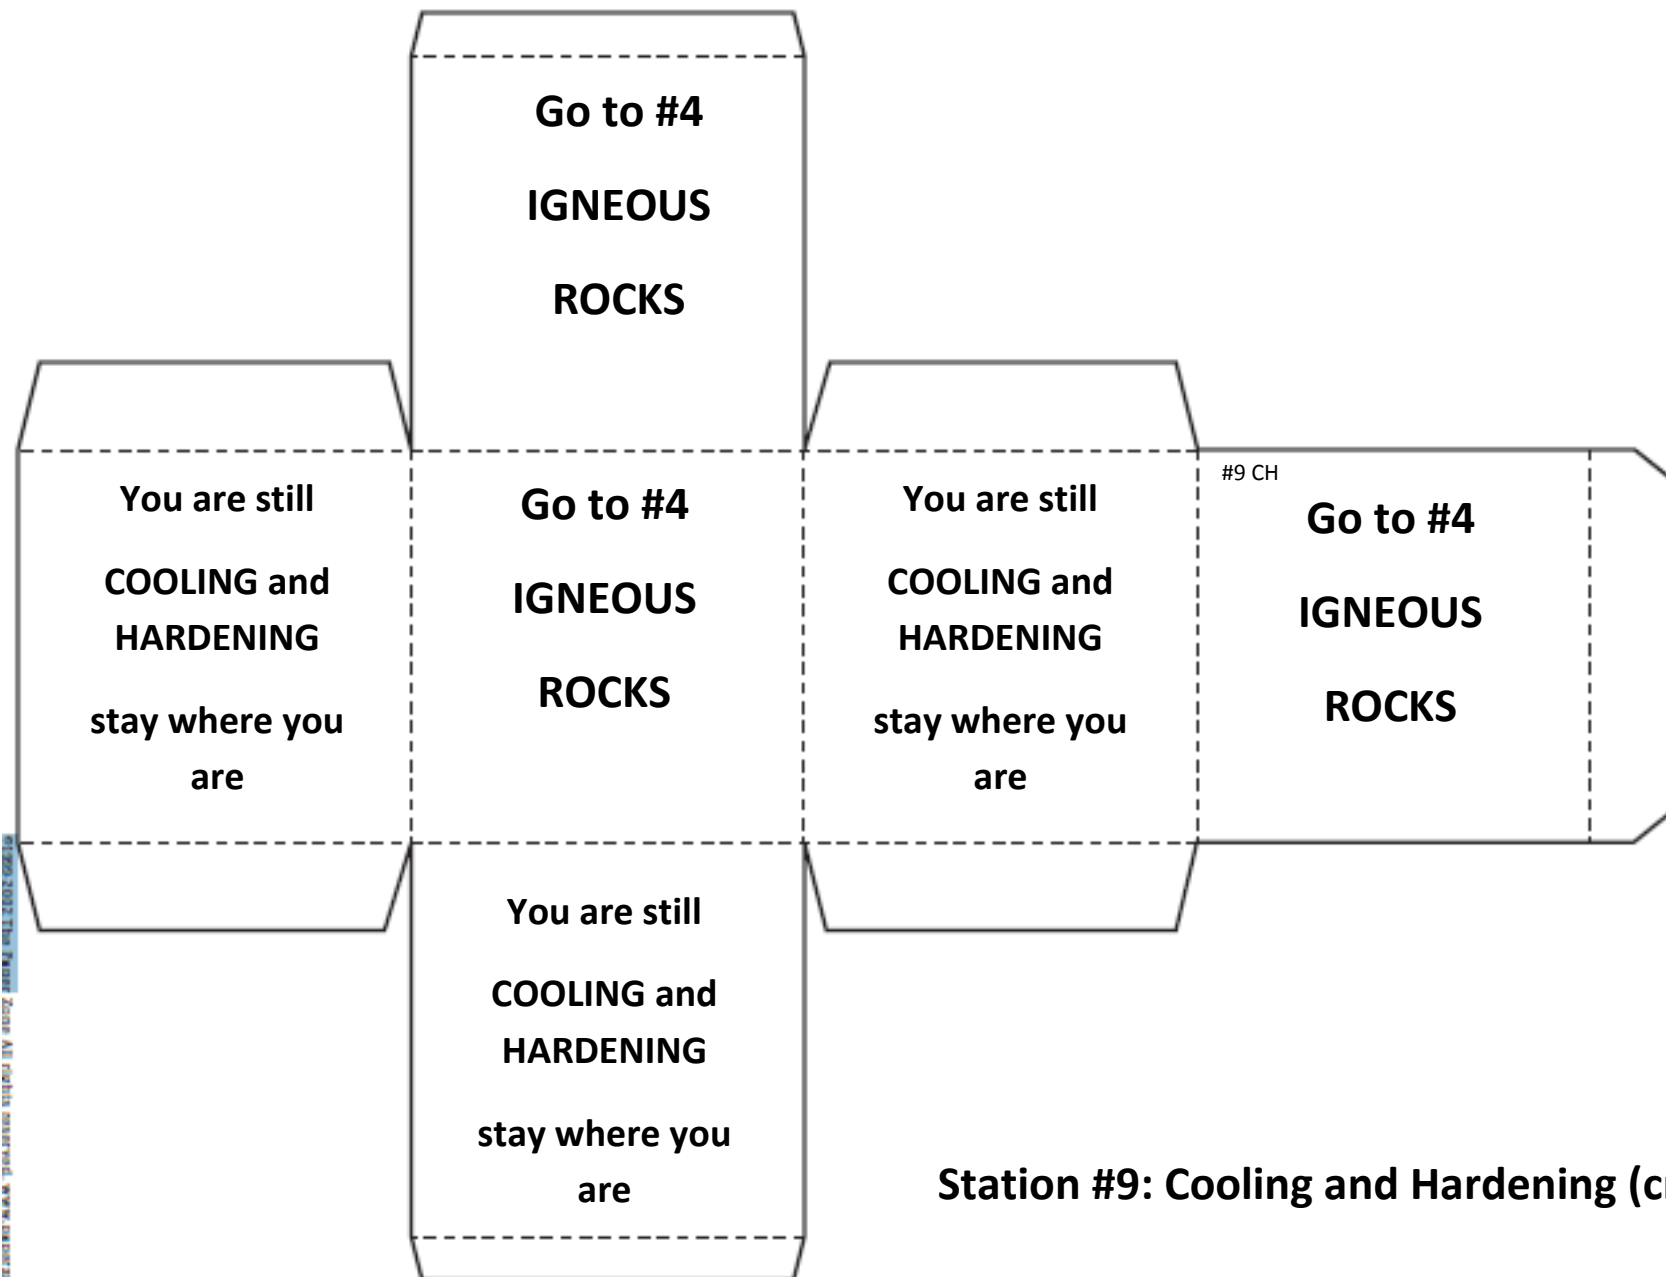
Go to #4

IGNEOUS

ROCKS

You are still

COOLING and HARDENING

stay where you are

Go to #4

IGNEOUS

ROCKS

You are still

COOLING and HARDENING

stay where you are

#9 CH

Go to #4

IGNEOUS

ROCKS

You are still

COOLING and HARDENING

stay where you are

Station #9: Cooling and Hardening (c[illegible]

©1999-2012 The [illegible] Zone All rights reserved. www.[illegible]